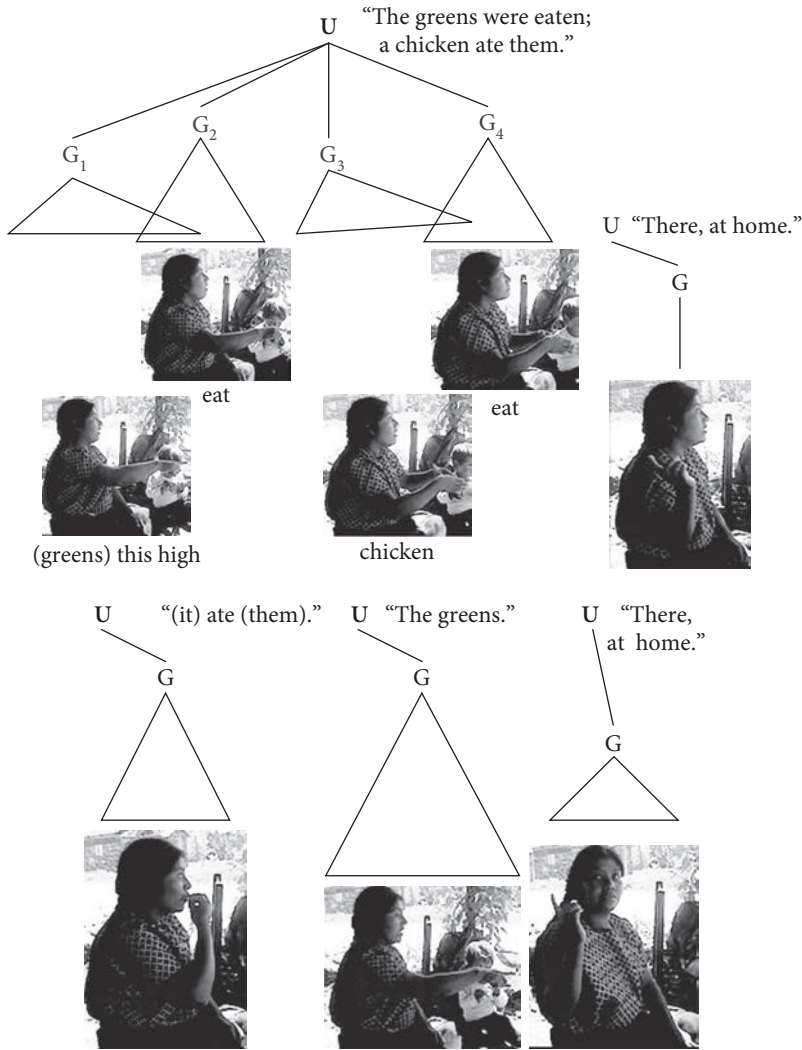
U "The greens were eaten; a chicken ate them."

$G_1$ $G_2$ $G_3$ $G_4$

U "There, at home."

G

eat

eat

(greens) this high

chicken

U "(it) ate (them)."

U "The greens."

U "There, at home."

G

G

G